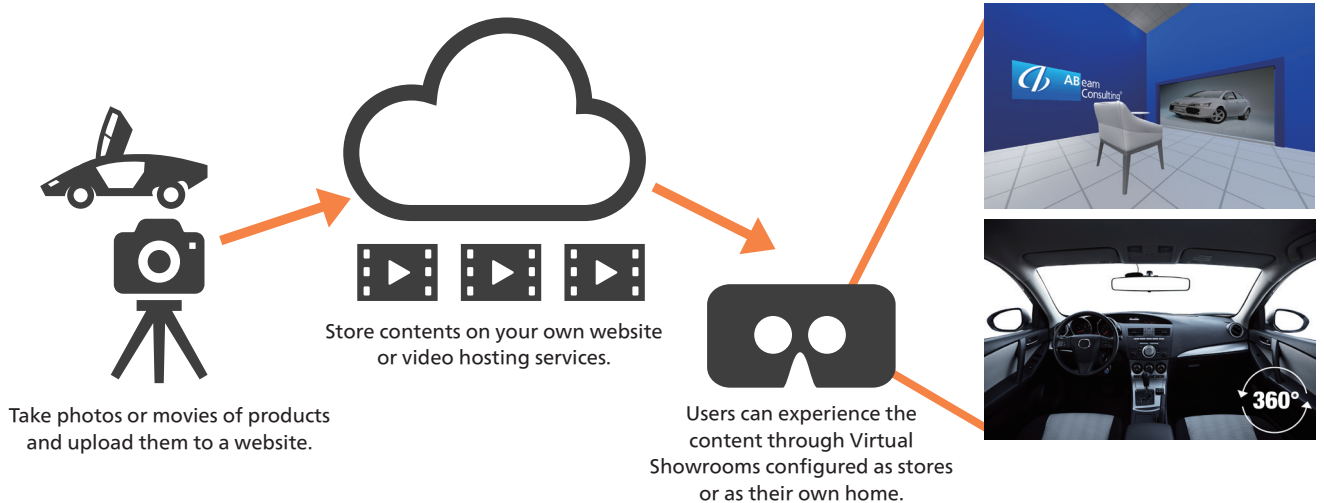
ABeam Consulting

Take photos or movies of products and upload them to a website.

Store contents on your own website or video hosting services.

Users can experience the content through Virtual Showrooms configured as stores or as their own home.

360°